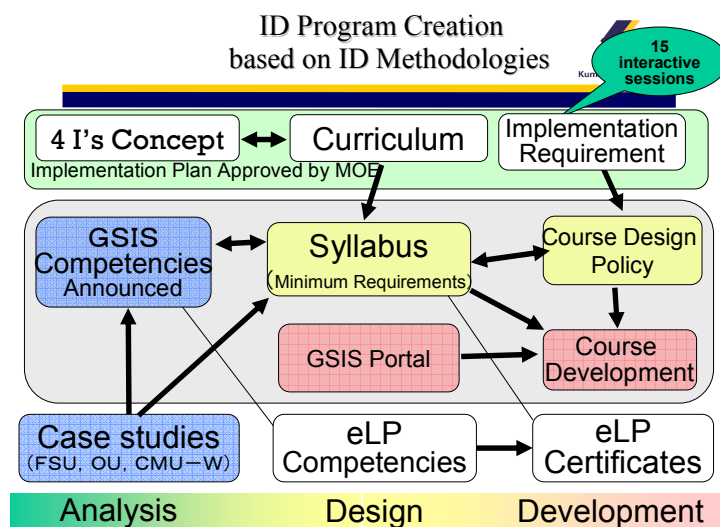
ID Program Creation
based on ID Methodologies

15 interactive sessions

Kum

4 I's Concept

Curriculum

Implementation Requirement

Implementation Plan Approved by MOE

GSIS Competencies Announced

Syllabus
(Minimum Requirements)

Course Design Policy

GSIS Portal

Course Development

Case studies
(FSU, OU, CMU−W)

eLP Competencies

eLP Certificates

Analysis

Design

Development